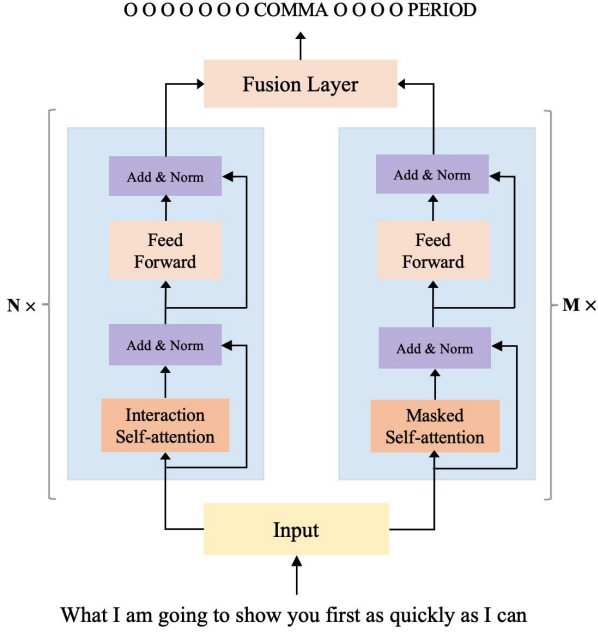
O O O O O O O COMMA O O O O PERIOD

Fusion Layer

N ×

Add & Norm

Feed Forward

Add & Norm

Interaction Self-attention

M ×

Add & Norm

Feed Forward

Add & Norm

Masked Self-attention

Input

What I am going to show you first as quickly as I can